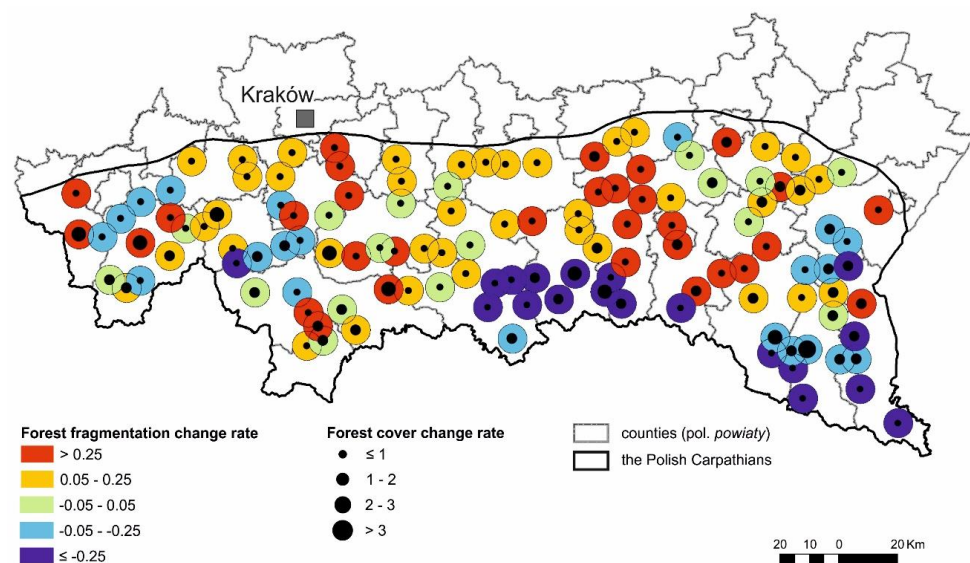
Kraków

Forest fragmentation change rate
> 0.25
0.05 - 0.25
-0.05 - 0.05
-0.05 - -0.25
≤ -0.25

Forest cover change rate
≤ 1
1 - 2
2 - 3
> 3

counties (pol. *powiaty*)
the Polish Carpathians

20 10 0 20 Km